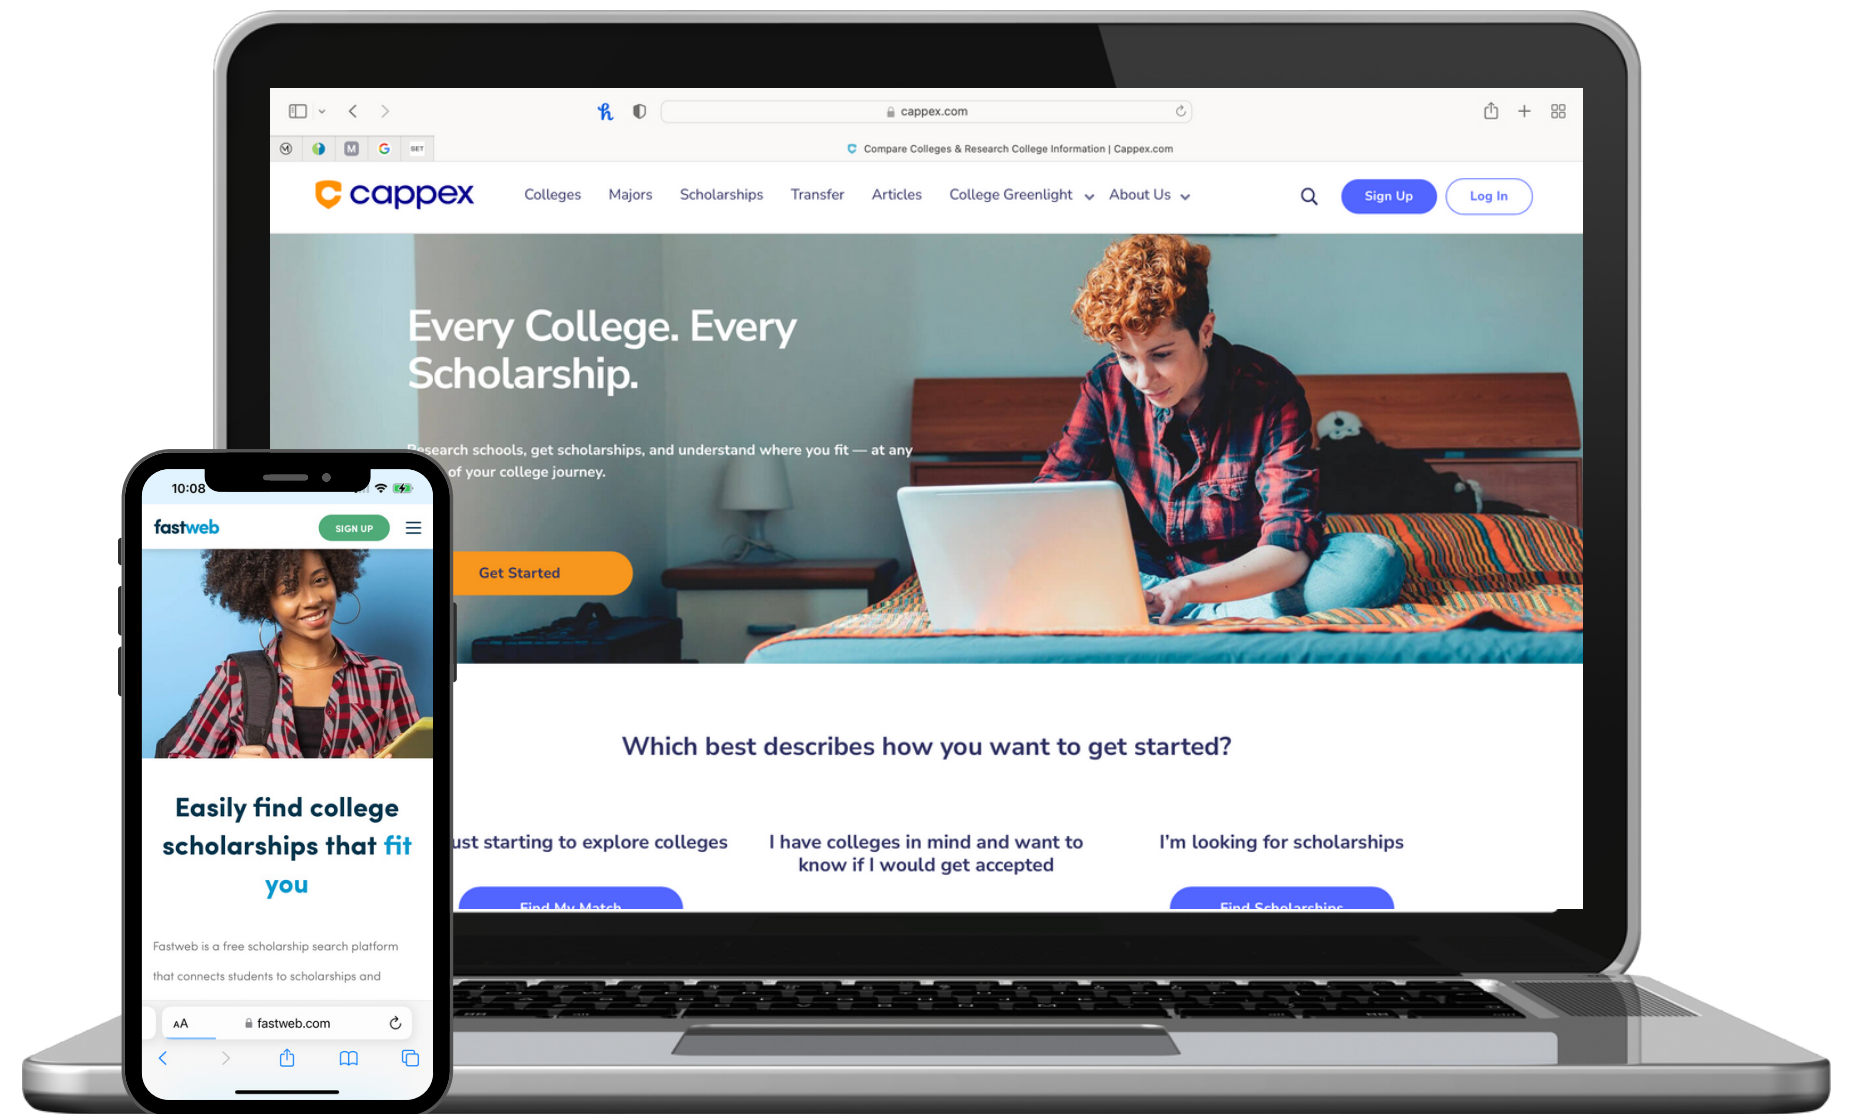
cappex.com

Compare Colleges & Research College Information | Cappex.com

cappex

Colleges Majors Scholarships Transfer Articles College Greenlight About Us

Sign Up Log In

Every College. Every Scholarship.

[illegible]esearch schools, get scholarships, and understand where you fit — at any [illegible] of your college journey.

Get Started

Which best describes how you want to get started?

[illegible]ust starting to explore colleges

I have colleges in mind and want to know if I would get accepted

I'm looking for scholarships

Find My Match

Find Scholarships

10:08

fastweb

SIGN UP

Easily find college scholarships that fit you

Fastweb is a free scholarship search platform that connects students to scholarships and

AA fastweb.com